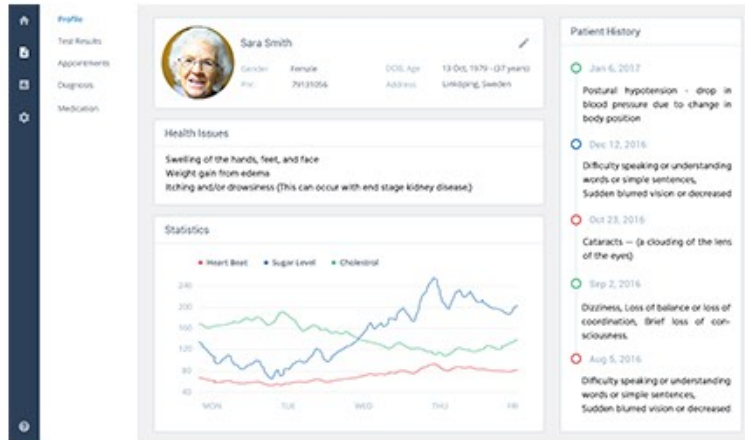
Profile
Test Results
Appointments
Diagnosis
Medication

Sara Smith
Gender Female
PNI 79131056
DOB, Age 13 Oct, 1979 - (37 years)
Address Linköping, Sweden

Health Issues
Swelling of the hands, feet, and face
Weight gain from edema
Itching and/or drowsiness (This can occur with end stage kidney disease)

Statistics
Heart Beat Sugar Level Cholestrol
240
200
160
120
80
40
MON TUE WED THU FRI

Patient History
Jan 6, 2017
Postural hypotension - drop in blood pressure due to change in body position
Dec 12, 2016
Difficulty speaking or understanding words or simple sentences, Sudden blurred vision or decreased
Oct 23, 2016
Cataracts — (a clouding of the lens of the eyes)
Sep 2, 2016
Dizziness, Loss of balance or loss of coordination, Brief loss of consciousness.
Aug 5, 2016
Difficulty speaking or understanding words or simple sentences, Sudden blurred vision or decreased